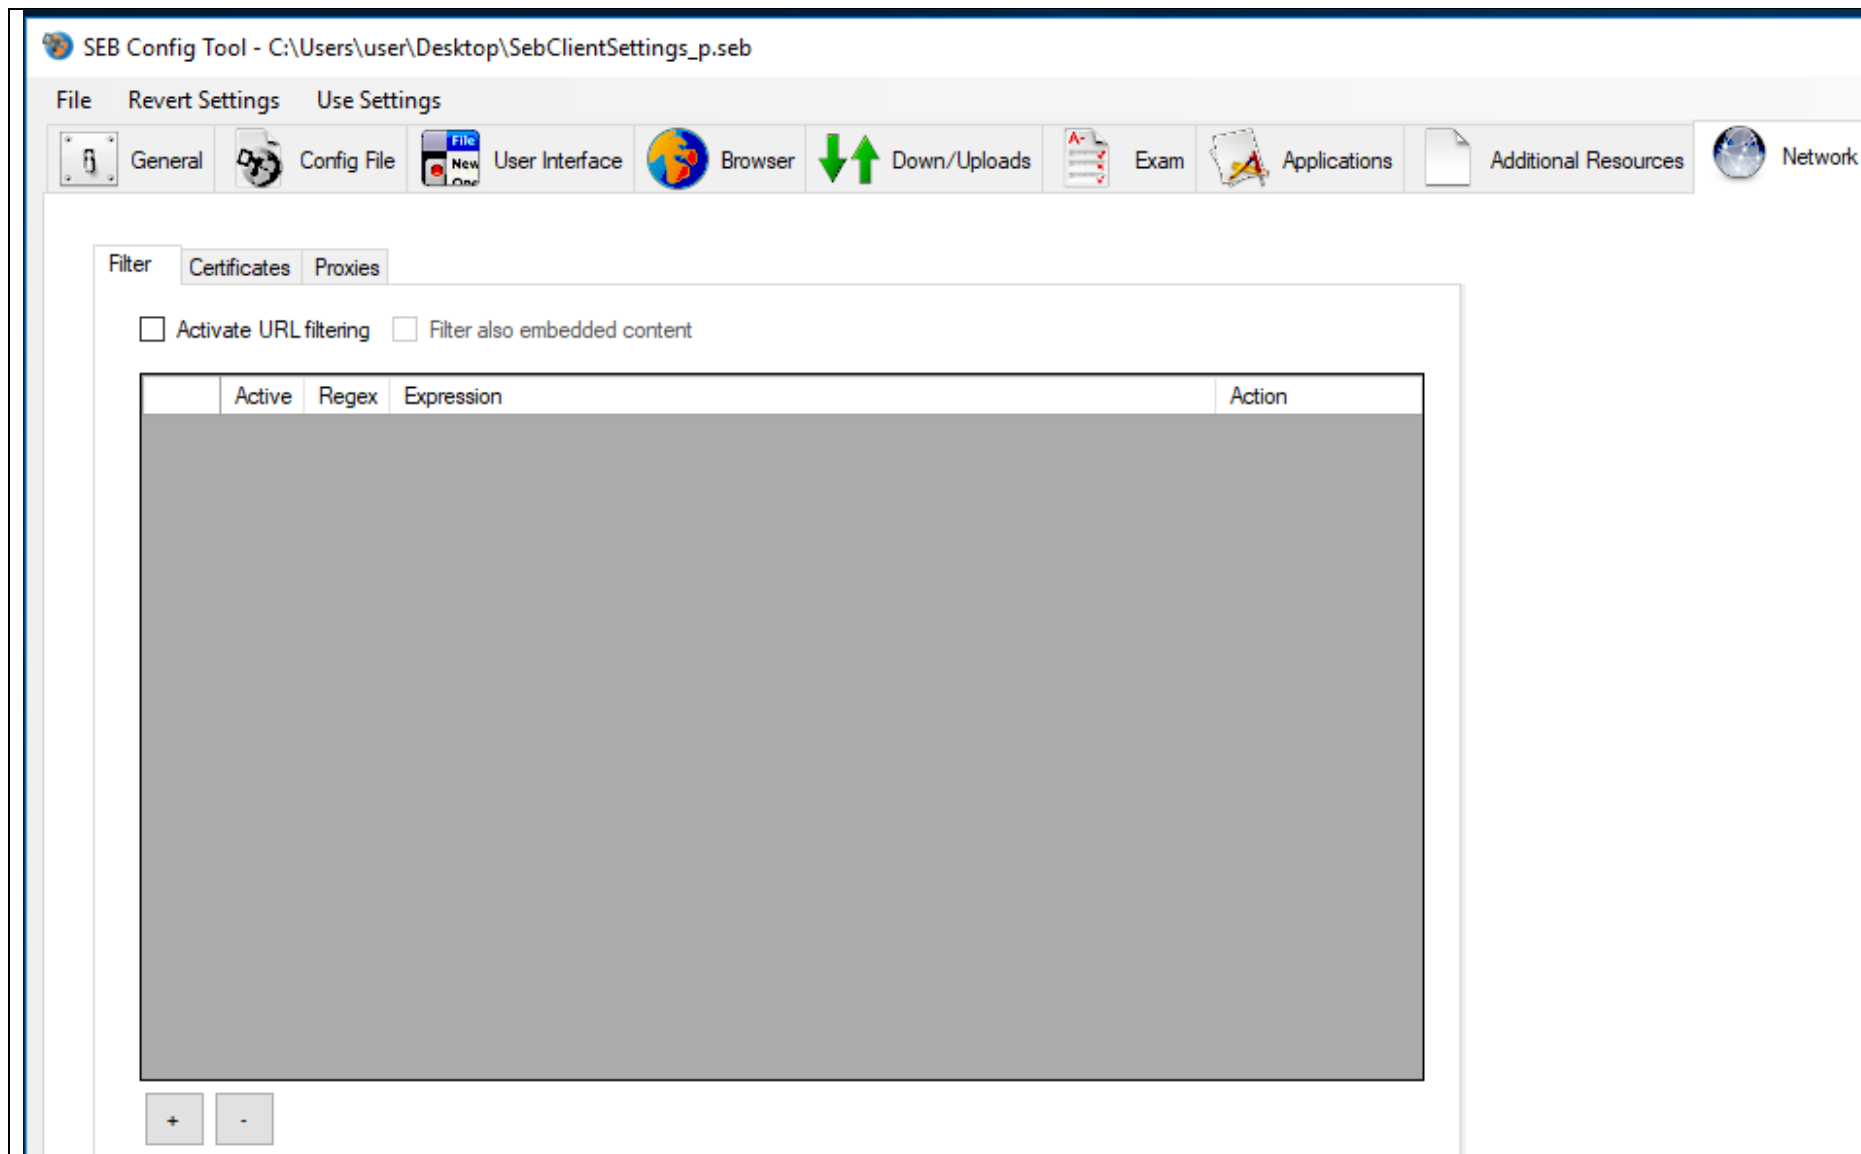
SEB Config Tool - C:\Users\user\Desktop\SebClientSettings_p.seb

File Revert Settings Use Settings

General Config File User Interface Browser Down/Uploads Exam Applications Additional Resources Network

Filter Certificates Proxies

Activate URL filtering Filter also embedded content

| | Active | Regex | Expression | Action |
|---|---|---|---|---|

+ -